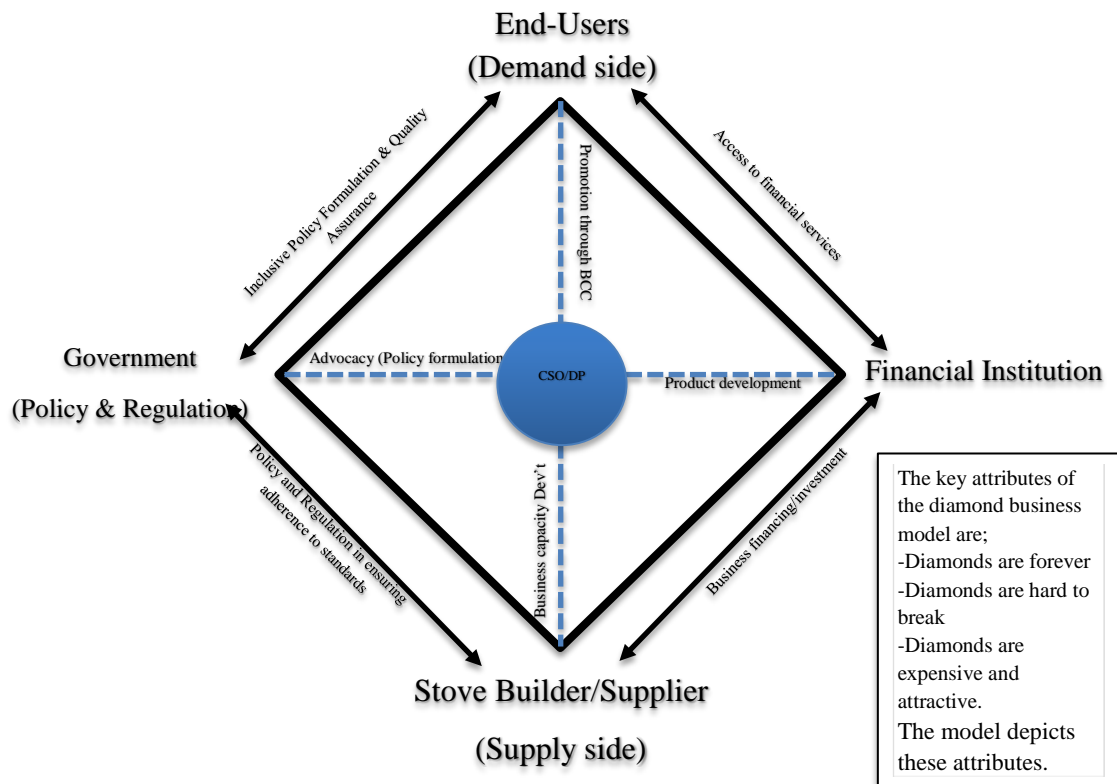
End-Users
(Demand side)

Inclusive Policy Formulation & Quality Assurance

Promotion through BCC

Access to financial services

Government
(Policy & Regulation)

Advocacy (Policy formulation

CSO/DP

Product development

Financial Institution

Policy and Regulation in ensuring adherence to standards

Business capacity Dev't

Business financing/investment

Stove Builder/Supplier
(Supply side)

The key attributes of the diamond business model are;
-Diamonds are forever
-Diamonds are hard to break
-Diamonds are expensive and attractive.
The model depicts these attributes.